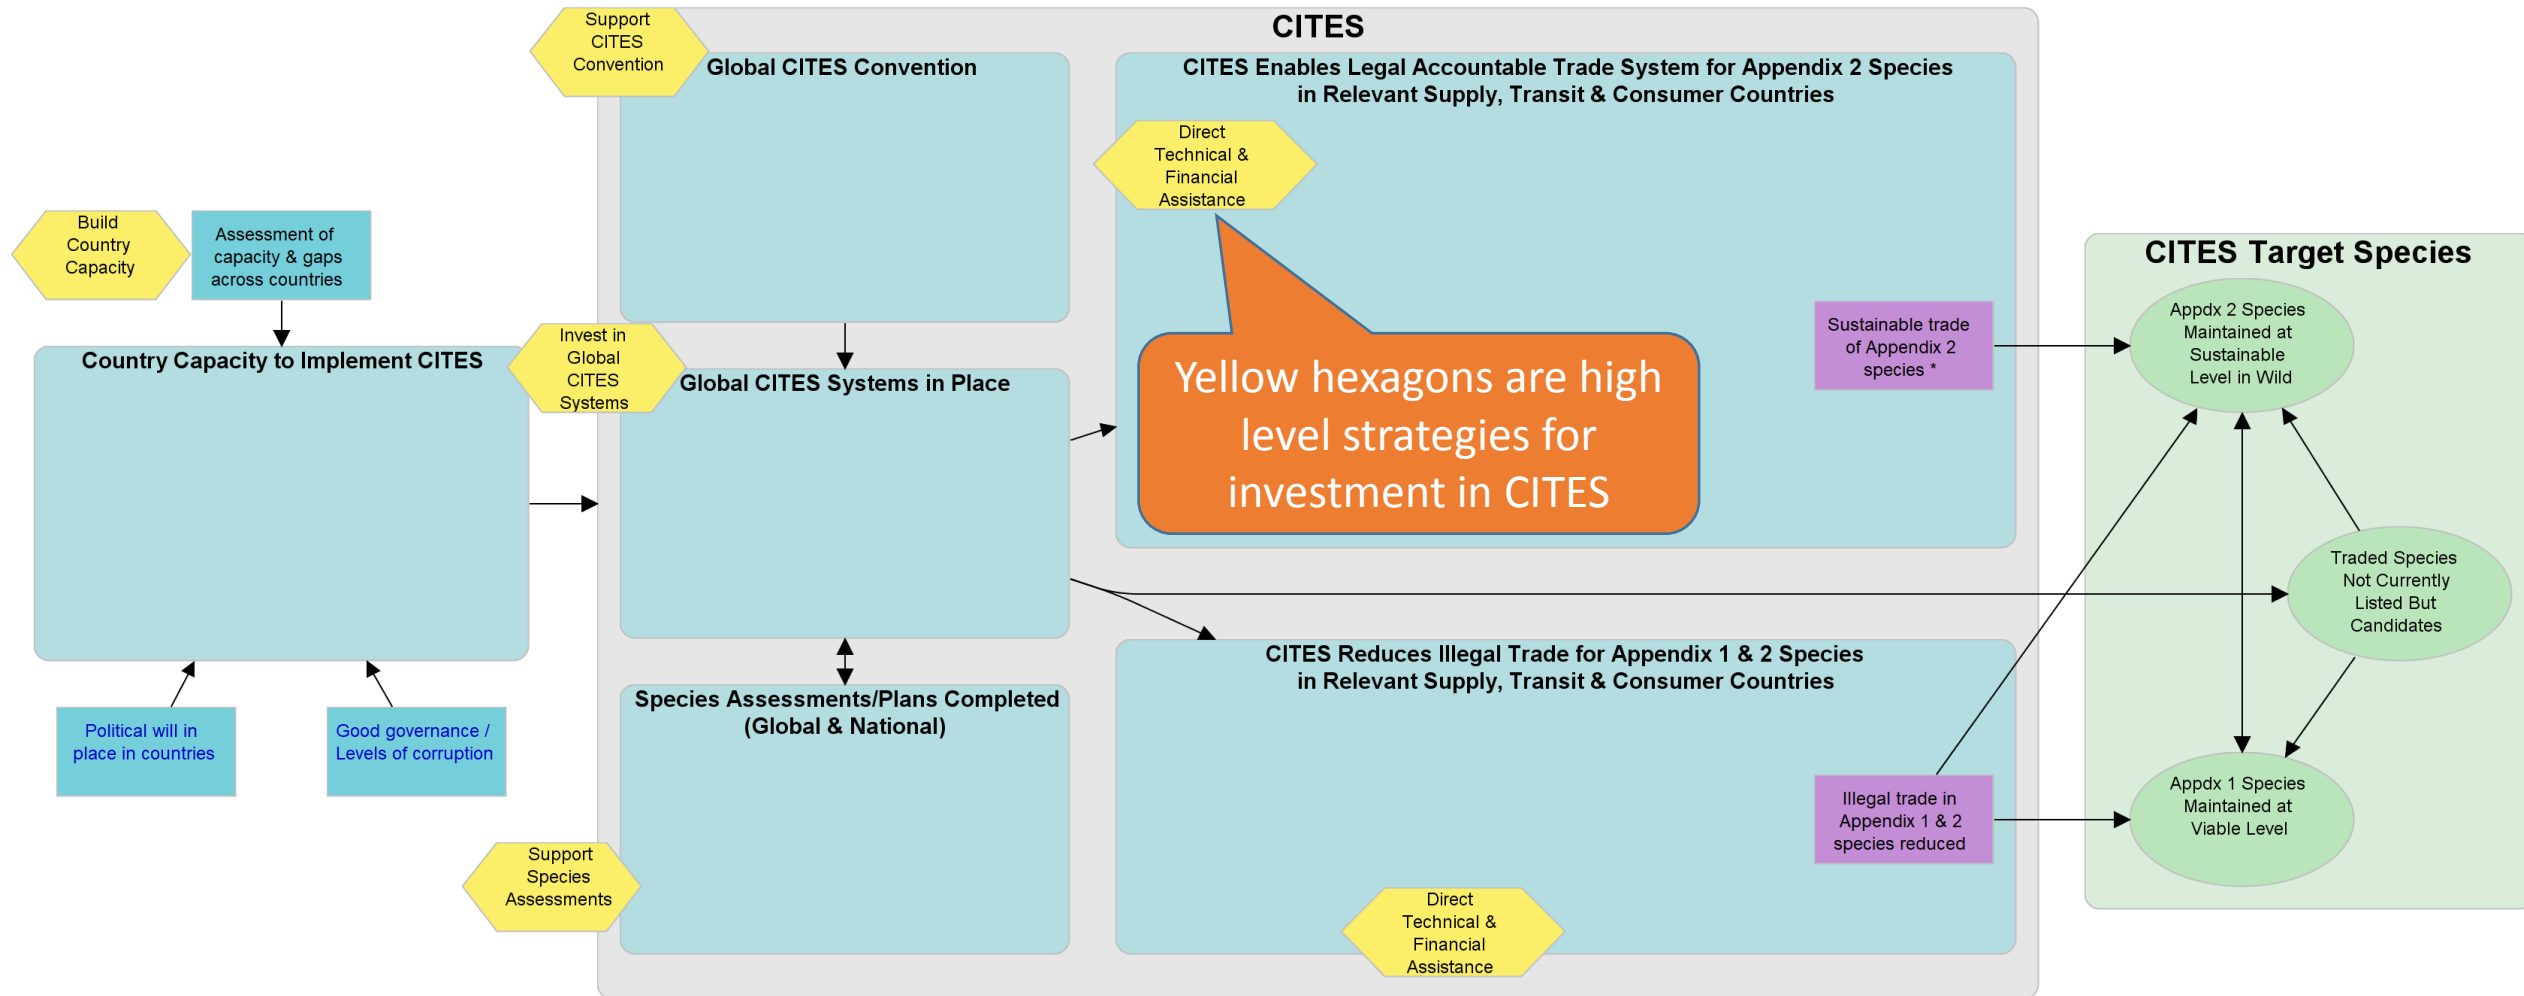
CITES

Support CITES Convention

Global CITES Convention

CITES Enables Legal Accountable Trade System for Appendix 2 Species in Relevant Supply, Transit & Consumer Countries

Direct Technical & Financial Assistance

Build Country Capacity

Assessment of capacity & gaps across countries

CITES Target Species

Appdx 2 Species Maintained at Sustainable Level in Wild

Sustainable trade of Appendix 2 species *

Country Capacity to Implement CITES

Invest in Global CITES Systems

Global CITES Systems in Place

Yellow hexagons are high level strategies for investment in CITES

Traded Species Not Currently Listed But Candidates

CITES Reduces Illegal Trade for Appendix 1 & 2 Species in Relevant Supply, Transit & Consumer Countries

Species Assessments/Plans Completed (Global & National)

Political will in place in countries

Good governance / Levels of corruption

Appdx 1 Species Maintained at Viable Level

Illegal trade in Appendix 1 & 2 species reduced

Support Species Assessments

Direct Technical & Financial Assistance